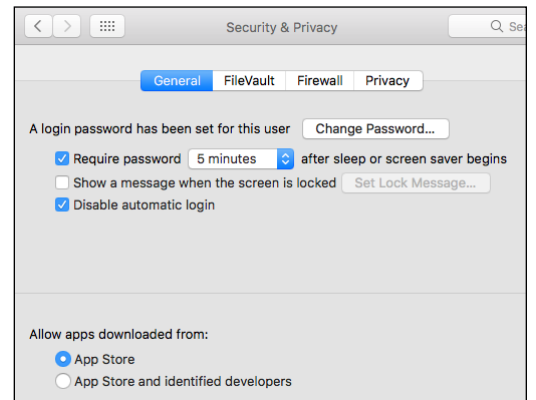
Security & Privacy

Se

General FileVault Firewall Privacy

A login password has been set for this user Change Password...

Require password 5 minutes after sleep or screen saver begins

Show a message when the screen is locked Set Lock Message...

Disable automatic login

Allow apps downloaded from:

App Store

App Store and identified developers